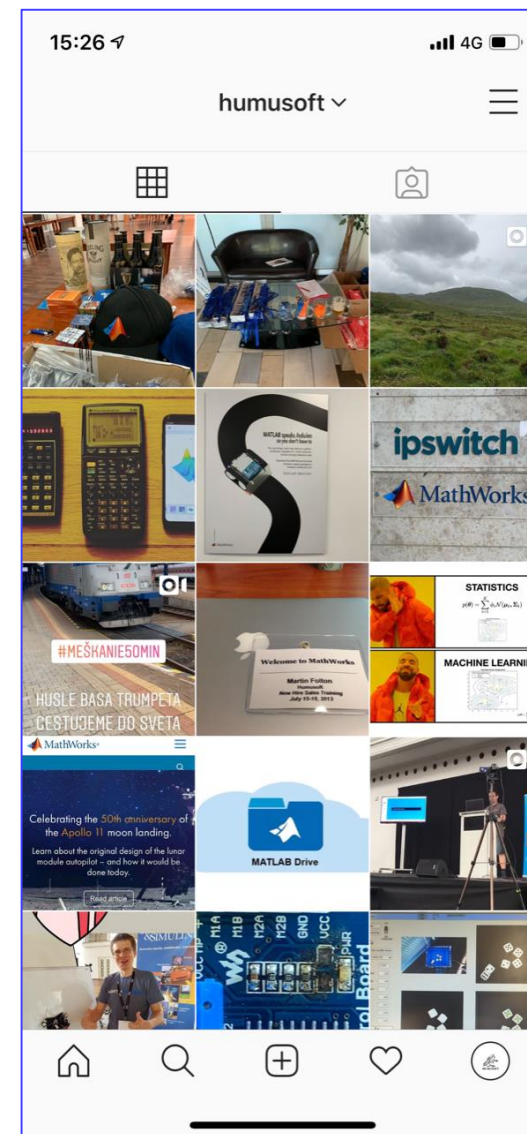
15:26

4G

humusoft

ipswitch

MathWorks

#MEŠKANIE50MIN

HUSLE BASA TRUMPETA CESTUJEME DO SVETA

Welcome to MathWorks

Martin Foltan

Humusoft

New Hire Sales Training

July 15-19, 2013

STATISTICS

$p(\theta) = \sum_{k=1}^{K} \phi_k \mathcal{N}(\mu_k, \Sigma_k)$

MACHINE LEARNI

MathWorks

Celebrating the 50th anniversary of the Apollo 11 moon landing.

Learn about the original design of the lunar module autopilot – and how it would be done today.

Read article

MATLAB Drive

M1A M1B M2A M2B GND VCC

rol Board